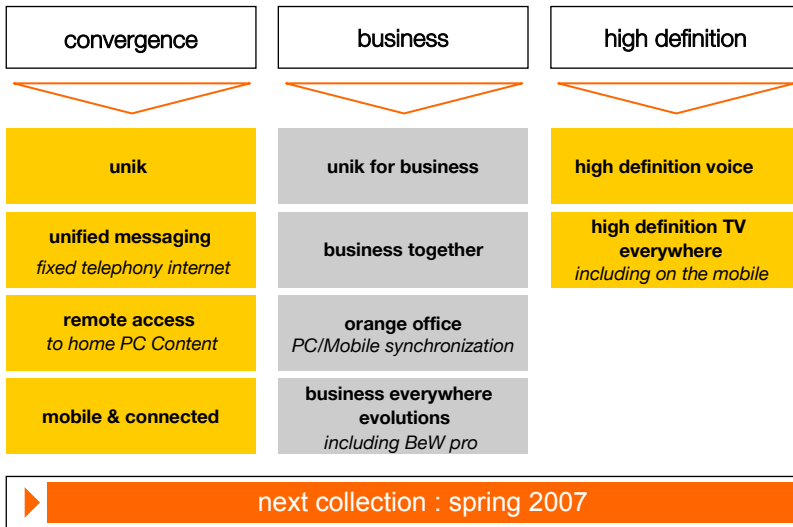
convergence

unik

unified messaging
fixed telephony internet

remote access
to home PC Content

mobile & connected

business

unik for business

business together

orange office
PC/Mobile synchronization

business everywhere evolutions
including BeW pro

high definition

high definition voice

high definition TV everywhere
including on the mobile

next collection : spring 2007